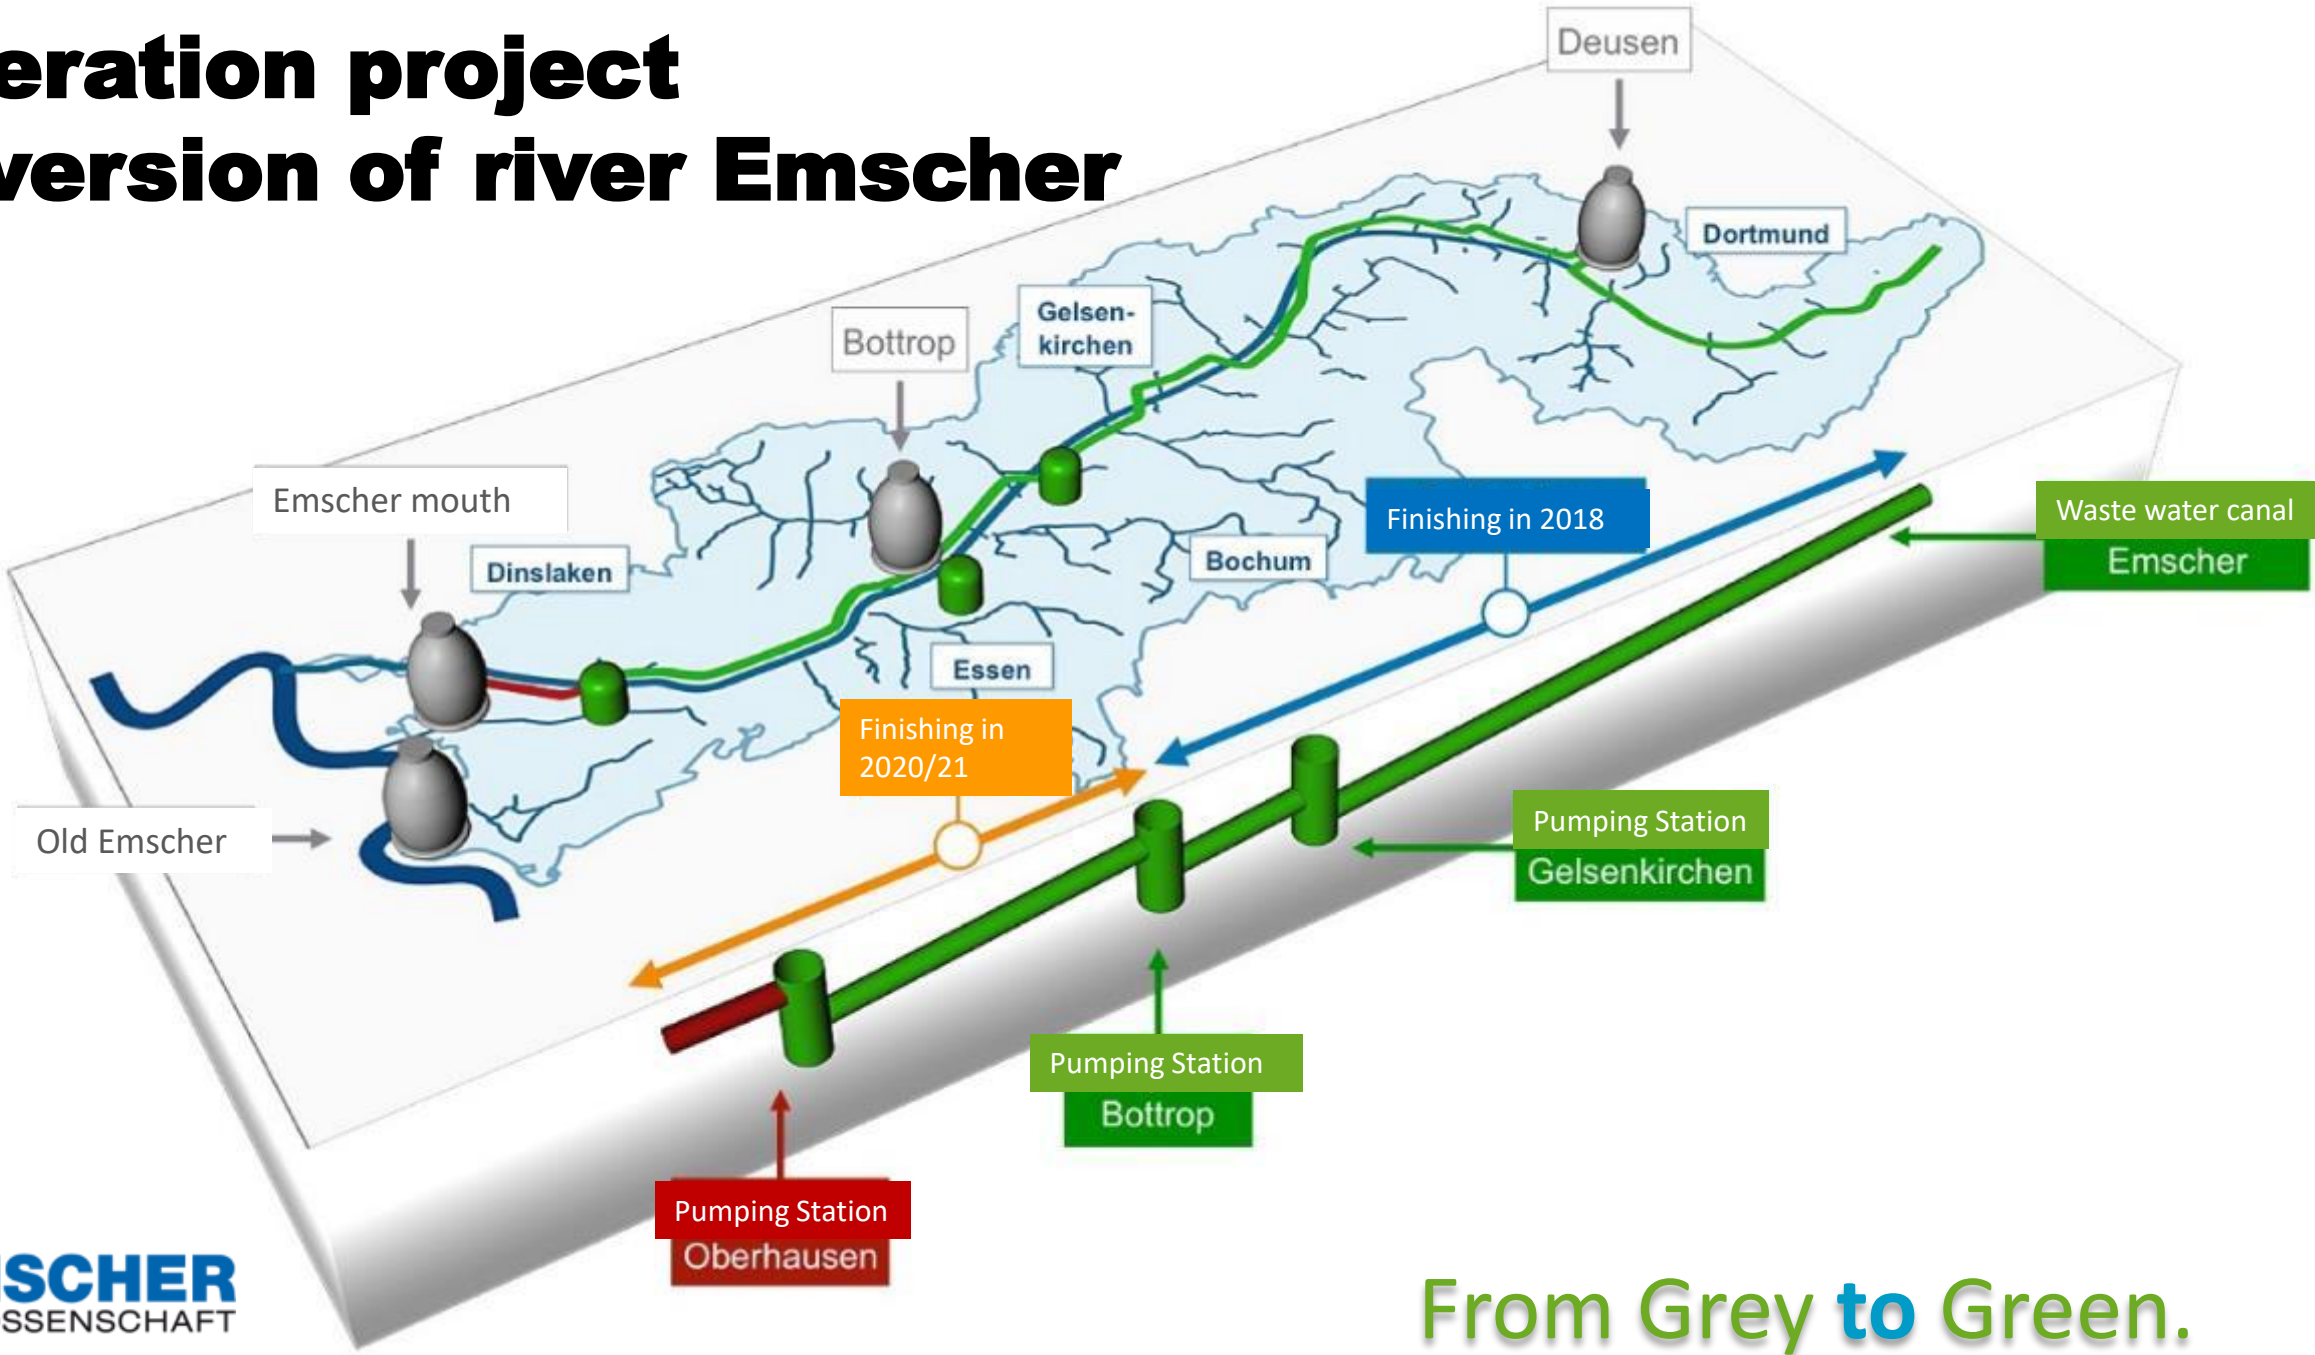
eration project
version of river Emscher

Deusen

Dortmund

Gelsen-kirchen

Bottrop

Emscher mouth

Dinslaken

Bochum

Finishing in 2018

Waste water canal
Emscher

Essen

Finishing in 2020/21

Old Emscher

Pumping Station
Gelsenkirchen

Pumping Station
Bottrop

Pumping Station
Oberhausen

SCHER
SSENSCHAFT

From Grey to Green.